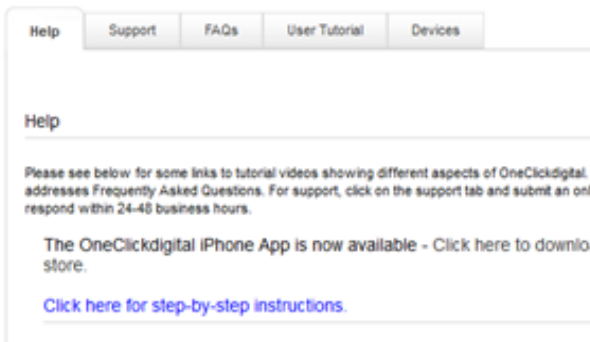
Help | Support | FAQs | User Tutorial | Devices

Help

Please see below for some links to tutorial videos showing different aspects of OneClickdigital. addresses Frequently Asked Questions. For support, click on the support tab and submit an onl respond within 24-48 business hours.

The OneClickdigital iPhone App is now available - Click here to downlo store.

Click here for step-by-step instructions.